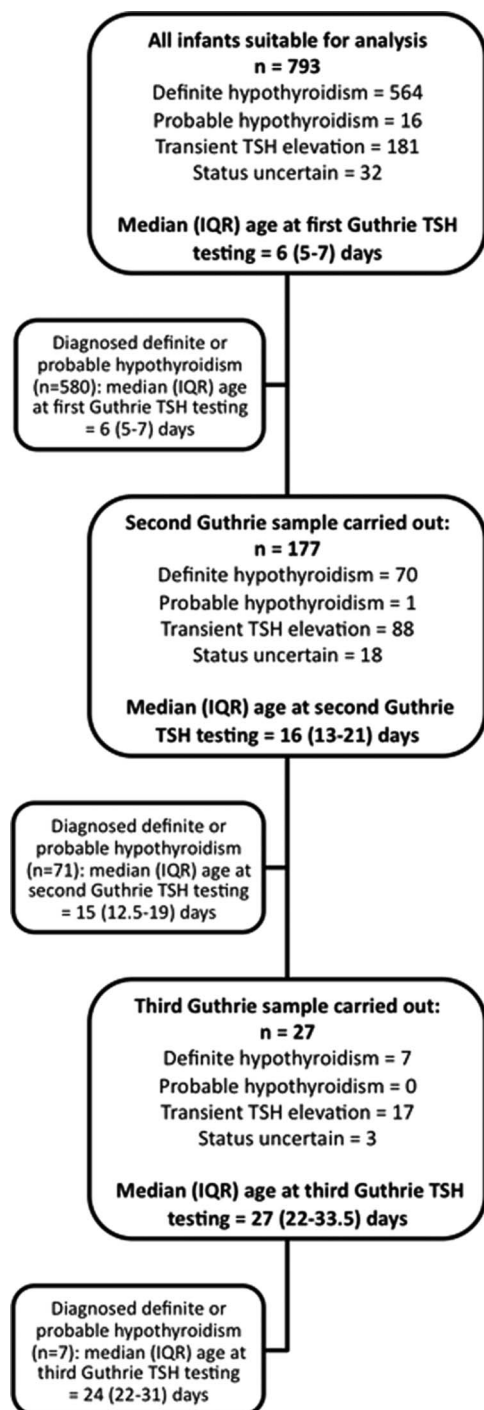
**All infants suitable for analysis**
**n = 793**
Definite hypothyroidism = 564
Probable hypothyroidism = 16
Transient TSH elevation = 181
Status uncertain = 32

**Median (IQR) age at first Guthrie TSH testing = 6 (5-7) days**

Diagnosed definite or probable hypothyroidism (n=580): median (IQR) age at first Guthrie TSH testing = 6 (5-7) days

**Second Guthrie sample carried out:**
**n = 177**
Definite hypothyroidism = 70
Probable hypothyroidism = 1
Transient TSH elevation = 88
Status uncertain = 18

**Median (IQR) age at second Guthrie TSH testing = 16 (13-21) days**

Diagnosed definite or probable hypothyroidism (n=71): median (IQR) age at second Guthrie TSH testing = 15 (12.5-19) days

**Third Guthrie sample carried out:**
**n = 27**
Definite hypothyroidism = 7
Probable hypothyroidism = 0
Transient TSH elevation = 17
Status uncertain = 3

**Median (IQR) age at third Guthrie TSH testing = 27 (22-33.5) days**

Diagnosed definite or probable hypothyroidism (n=7): median (IQR) age at third Guthrie TSH testing = 24 (22-31) days